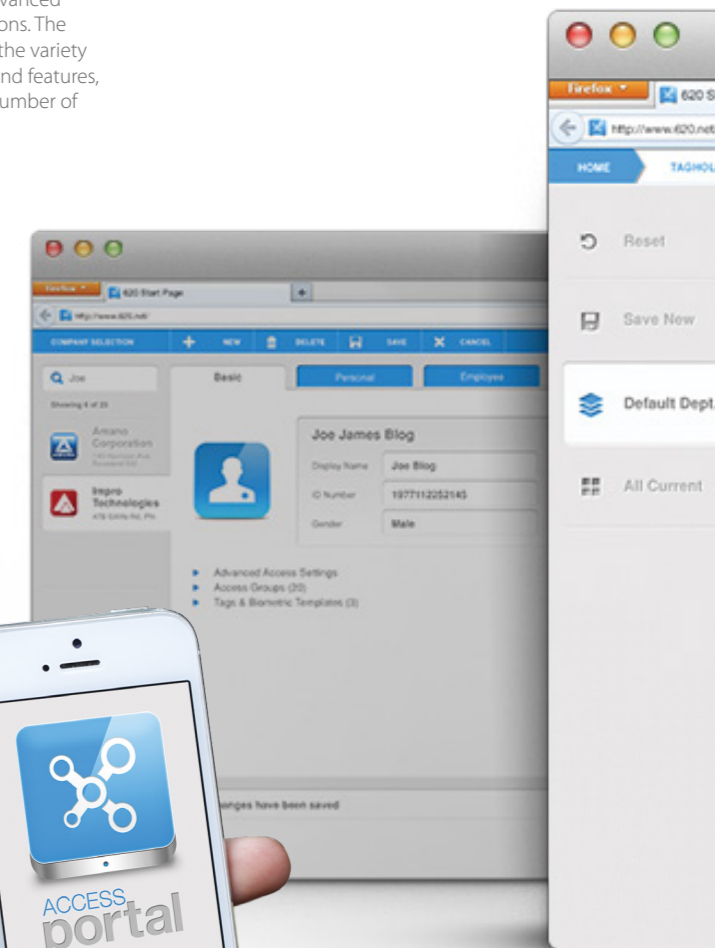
vanced
ons. The
the variety
nd features,
umber of

Firefox
620 S
http://www.620.net
HOME
TAGHOL
Reset
Save New
Default Dept.
All Current

Firefox
620 Start Page
http://www.620.net/
COMPANY SELECTION
NEW
DELETE
SAVE
CANCEL
Joe
Showing 6 of 20
Amano Corporation
Impro Technologies
Basic
Personal
Employee
Joe James Blog
Display Name
Joe Blog
ID Number
1977112252145
Gender
Male
Advanced Access Settings
Access Groups (20)
Tags & Biometric Templates (3)
anges have been saved

ACCESS
portal